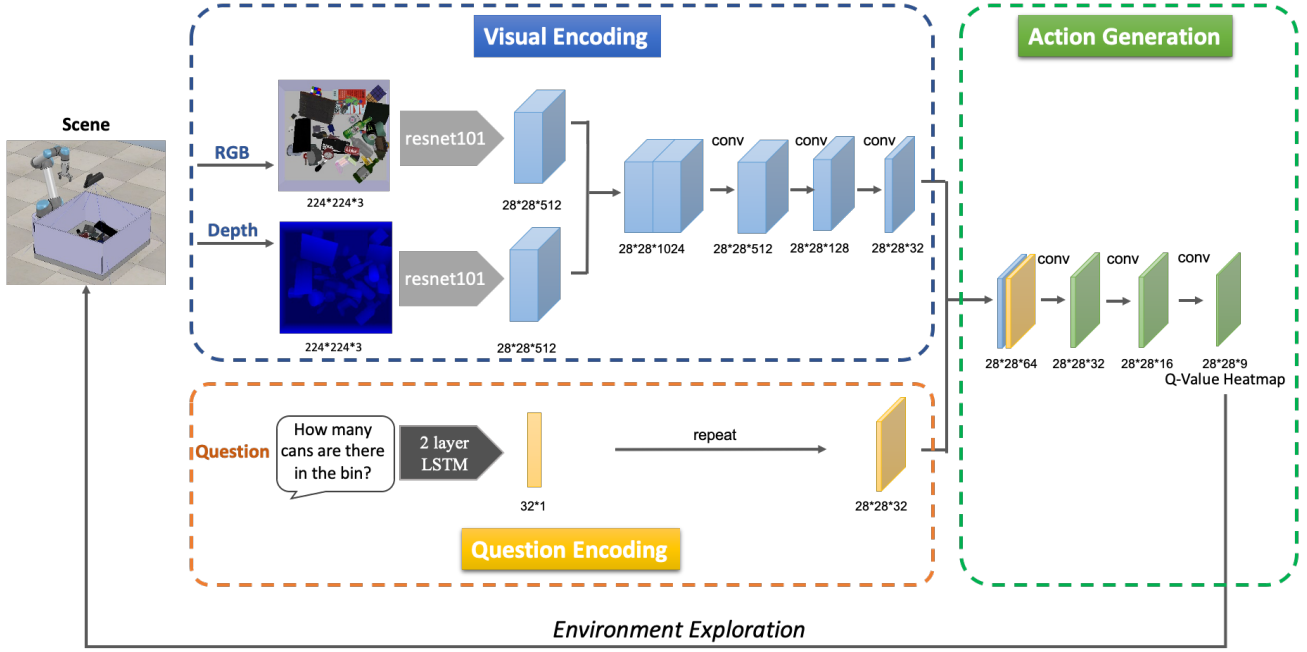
Visual Encoding

Action Generation

Scene

RGB

224*224*3

resnet101

28*28*512

Depth

224*224*3

resnet101

28*28*512

28*28*1024

conv

28*28*512

conv

28*28*128

conv

28*28*32

conv

conv

conv

28*28*64

28*28*32

28*28*16

28*28*9

Q-Value Heatmap

Question

How many cans are there in the bin?

2 layer LSTM

32*1

repeat

28*28*32

Question Encoding

Environment Exploration